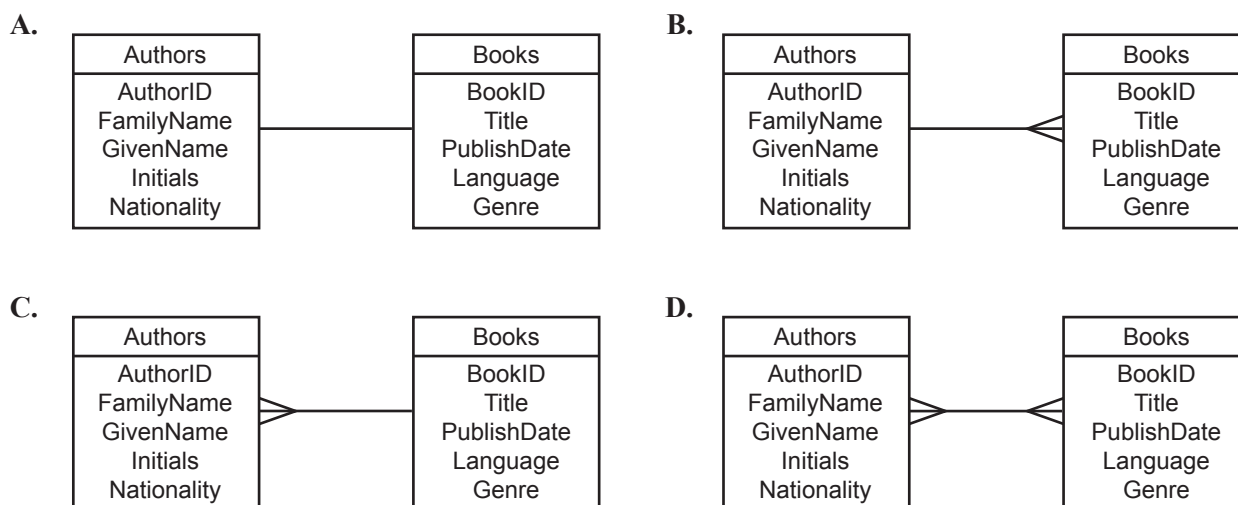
A.

Authors
AuthorID
FamilyName
GivenName
Initials
Nationality

Books
BookID
Title
PublishDate
Language
Genre

B.

Authors
AuthorID
FamilyName
GivenName
Initials
Nationality

Books
BookID
Title
PublishDate
Language
Genre

C.

Authors
AuthorID
FamilyName
GivenName
Initials
Nationality

Books
BookID
Title
PublishDate
Language
Genre

D.

Authors
AuthorID
FamilyName
GivenName
Initials
Nationality

Books
BookID
Title
PublishDate
Language
Genre